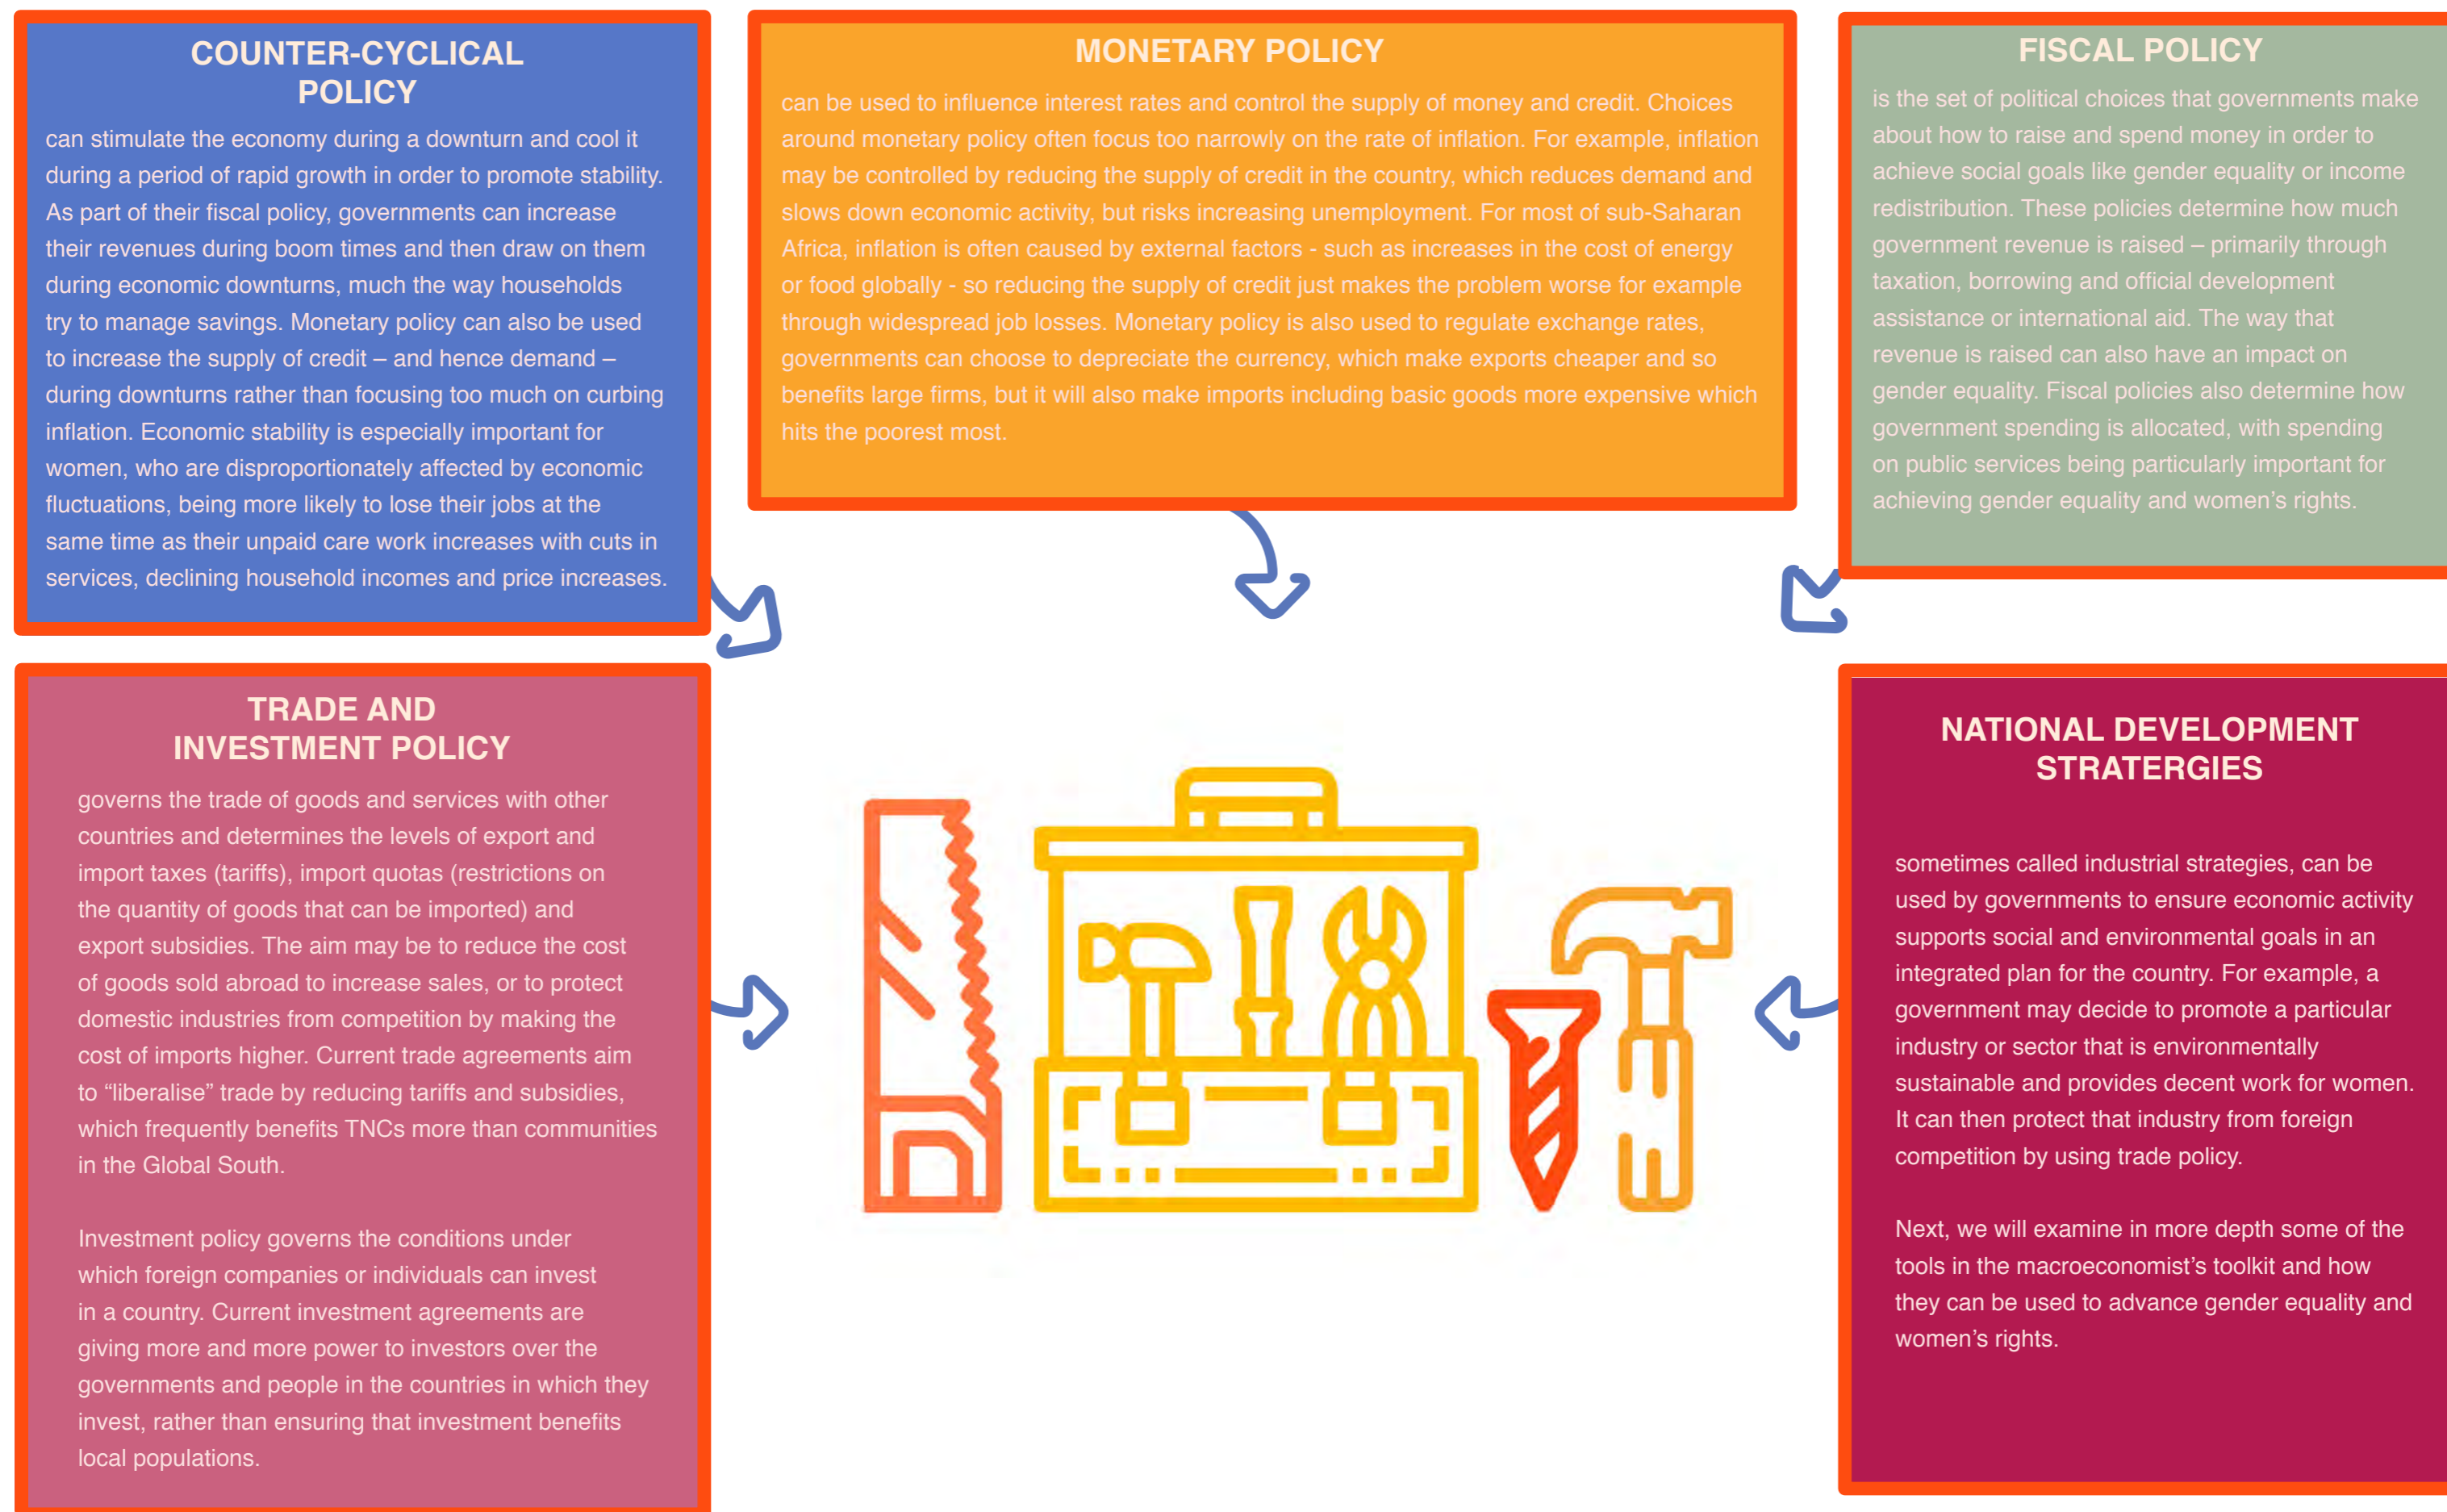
COUNTER-CYCLICAL POLICY

can stimulate the economy during a downturn and cool it during a period of rapid growth in order to promote stability. As part of their fiscal policy, governments can increase their revenues during boom times and then draw on them during economic downturns, much the way households try to manage savings. Monetary policy can also be used to increase the supply of credit – and hence demand – during downturns rather than focusing too much on curbing inflation. Economic stability is especially important for women, who are disproportionately affected by economic fluctuations, being more likely to lose their jobs at the same time as their unpaid care work increases with cuts in services, declining household incomes and price increases.

MONETARY POLICY

can be used to influence interest rates and control the supply of money and credit. Choices around monetary policy often focus too narrowly on the rate of inflation. For example, inflation may be controlled by reducing the supply of credit in the country, which reduces demand and slows down economic activity, but risks increasing unemployment. For most of sub-Saharan Africa, inflation is often caused by external factors - such as increases in the cost of energy or food globally - so reducing the supply of credit just makes the problem worse for example through widespread job losses. Monetary policy is also used to regulate exchange rates, governments can choose to depreciate the currency, which make exports cheaper and so benefits large firms, but it will also make imports including basic goods more expensive which hits the poorest most.

FISCAL POLICY

is the set of political choices that governments make about how to raise and spend money in order to achieve social goals like gender equality or income redistribution. These policies determine how much government revenue is raised – primarily through taxation, borrowing and official development assistance or international aid. The way that revenue is raised can also have an impact on gender equality. Fiscal policies also determine how government spending is allocated, with spending on public services being particularly important for achieving gender equality and women's rights.

TRADE AND INVESTMENT POLICY

governs the trade of goods and services with other countries and determines the levels of export and import taxes (tariffs), import quotas (restrictions on the quantity of goods that can be imported) and export subsidies. The aim may be to reduce the cost of goods sold abroad to increase sales, or to protect domestic industries from competition by making the cost of imports higher. Current trade agreements aim to "liberalise" trade by reducing tariffs and subsidies, which frequently benefits TNCs more than communities in the Global South.

Investment policy governs the conditions under which foreign companies or individuals can invest in a country. Current investment agreements are giving more and more power to investors over the governments and people in the countries in which they invest, rather than ensuring that investment benefits local populations.

NATIONAL DEVELOPMENT STRATERGIES

sometimes called industrial strategies, can be used by governments to ensure economic activity supports social and environmental goals in an integrated plan for the country. For example, a government may decide to promote a particular industry or sector that is environmentally sustainable and provides decent work for women. It can then protect that industry from foreign competition by using trade policy.

Next, we will examine in more depth some of the tools in the macroeconomist's toolkit and how they can be used to advance gender equality and women's rights.